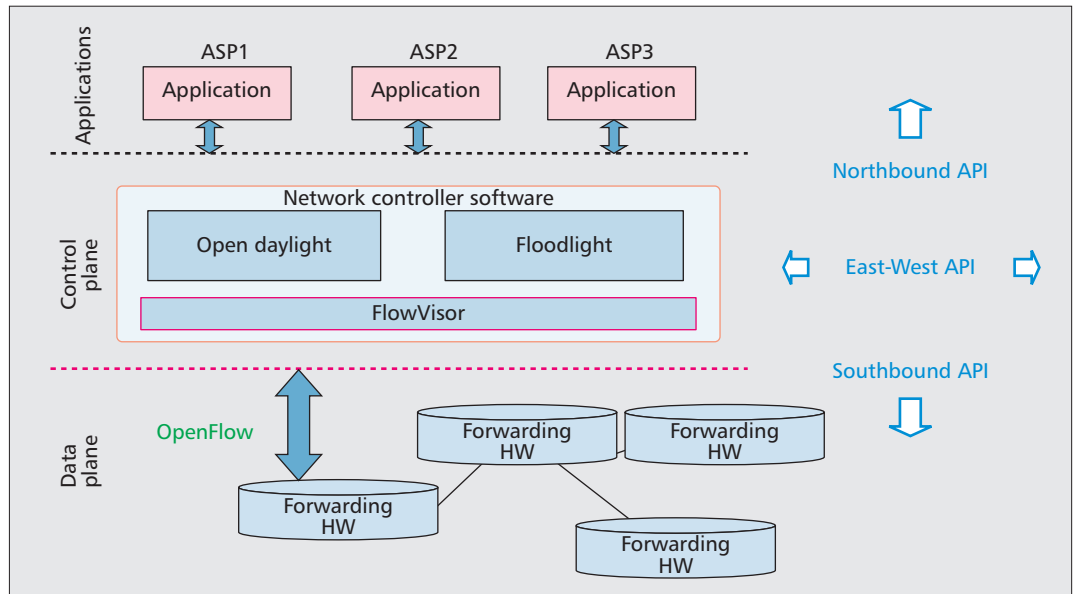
Applications

ASP1
Application

ASP2
Application

ASP3
Application

Northbound API

Control plane

Network controller software

Open daylight

Floodlight

FlowVisor

East-West API

Southbound API

Data plane

OpenFlow

Forwarding HW

Forwarding HW

Forwarding HW

Forwarding HW